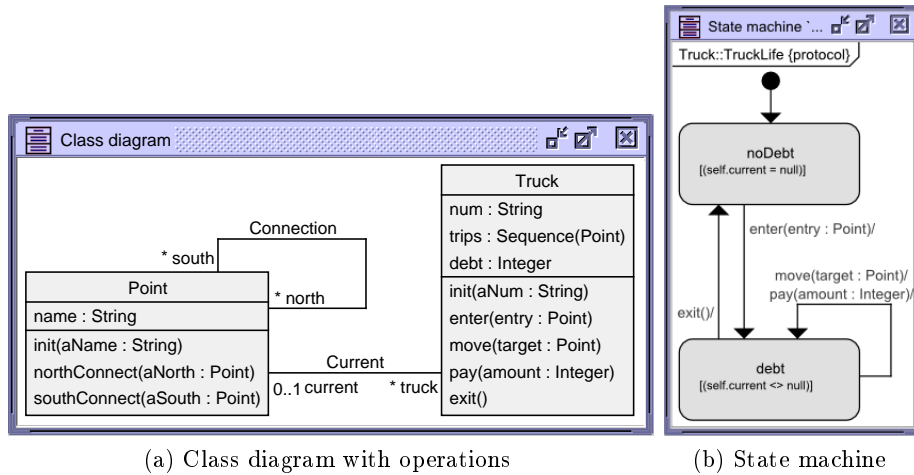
Class diagram

Truck
num : String
trips : Sequence(Point)
debt : Integer
init(aNum : String)
enter(entry : Point)
move(target : Point)
pay(amount : Integer)
exit()

Connection
* south
* north

Point
name : String
init(aName : String)
northConnect(aNorth : Point)
southConnect(aSouth : Point)

Current
0..1 current
* truck

(a) Class diagram with operations

State machine `...

Truck::TruckLife {protocol}

noDebt
[(self.current = null)]

enter(entry : Point)/

move(target : Point)/
pay(amount : Integer)/

exit()/

debt
[(self.current <> null)]

(b) State machine